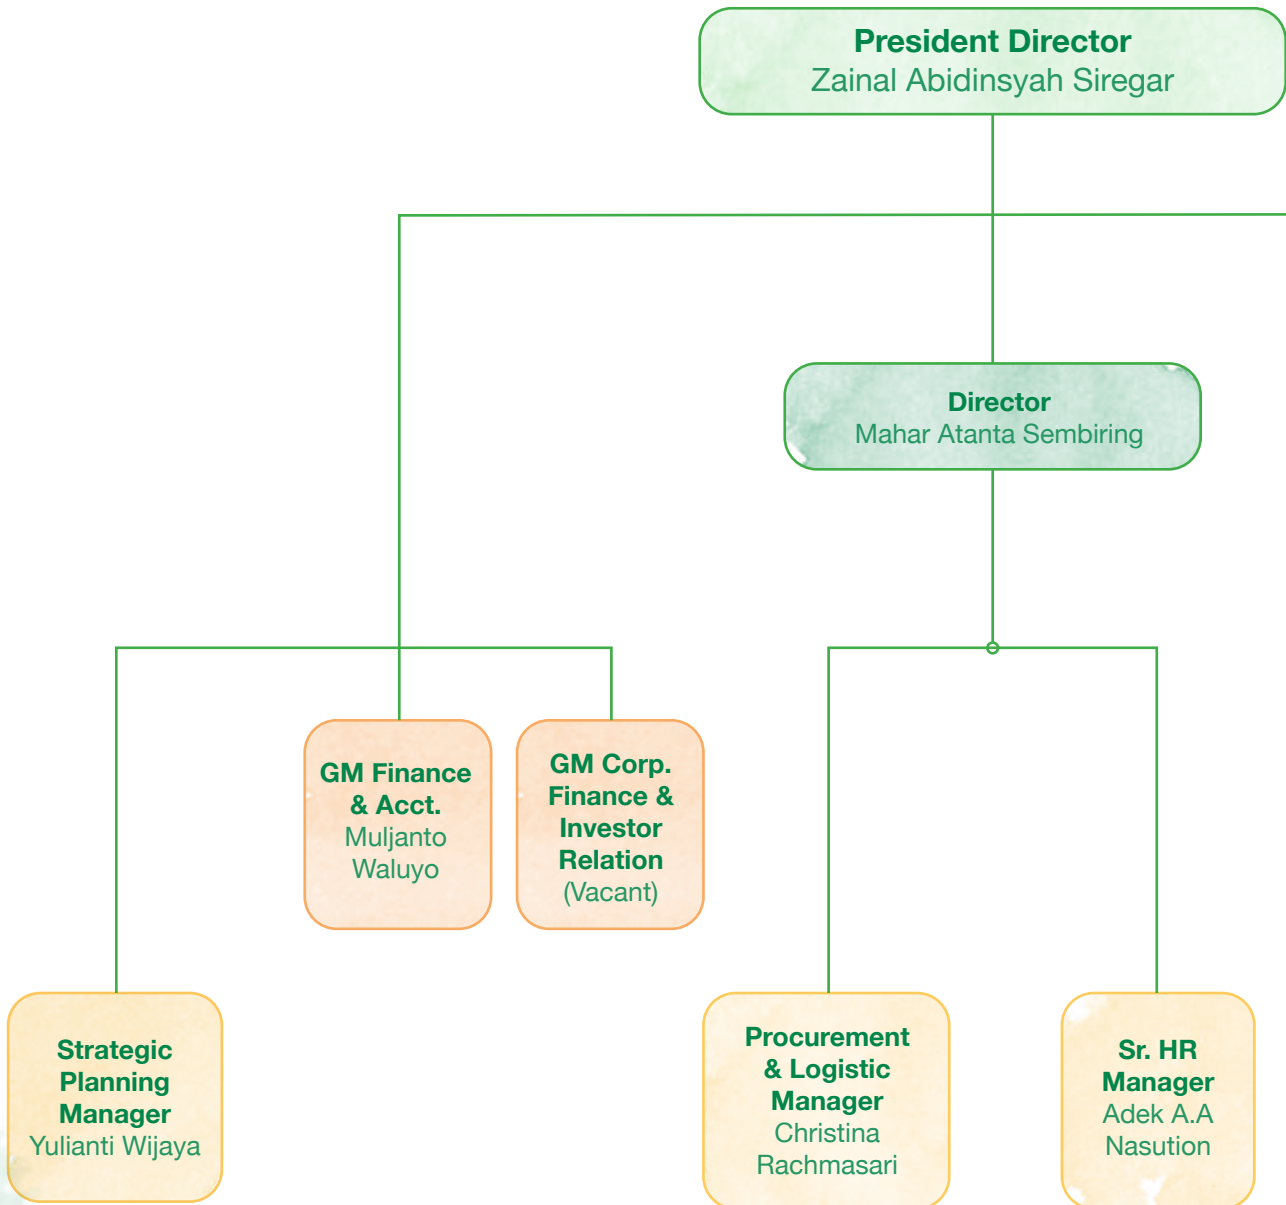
President Director
Zainal Abidinsyah Siregar

Director
Mahar Atanta Sembiring

GM Finance & Acct.
Muljanto Waluyo

GM Corp. Finance & Investor Relation
(Vacant)

Strategic Planning Manager
Yulianti Wijaya

Procurement & Logistic Manager
Christina Rachmasari

Sr. HR Manager
Adek A.A Nasution